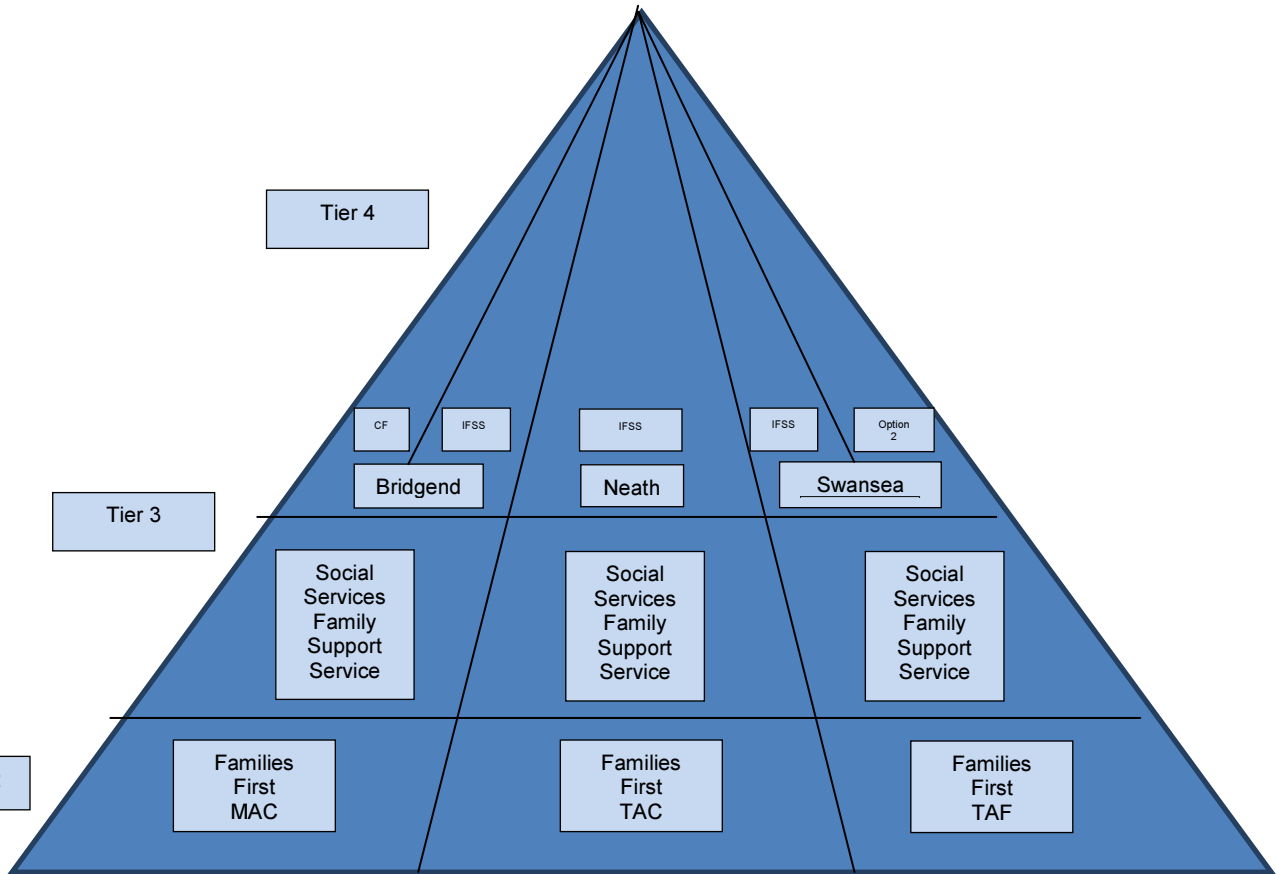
Tier 4

CF

IFSS

IFSS

IFSS

Option 2

Bridgend

Neath

Swansea

Tier 3

Social Services Family Support Service

Social Services Family Support Service

Social Services Family Support Service

Families First MAC

Families First TAC

Families First TAF